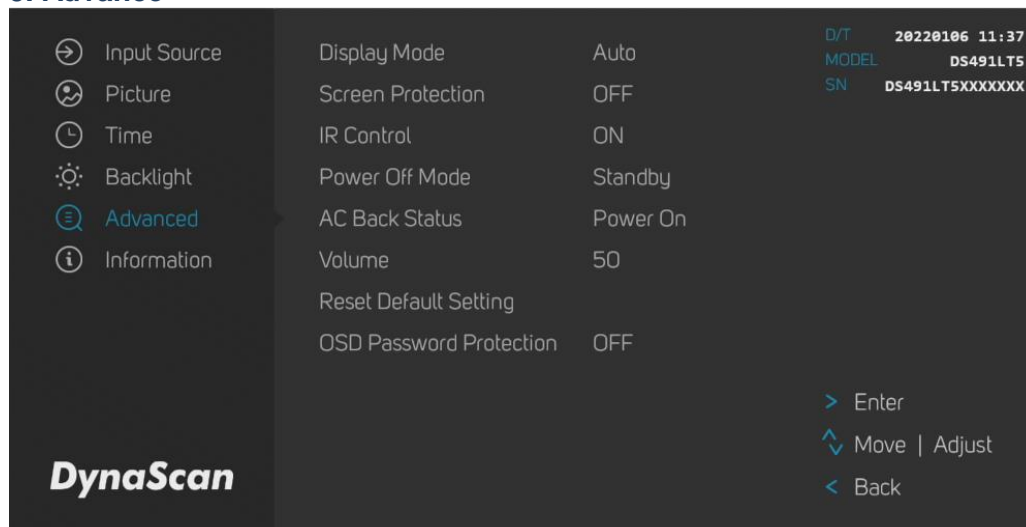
Input Source
Picture
Time
Backlight
Advanced
Information

Display Mode Auto
Screen Protection OFF
IR Control ON
Power Off Mode Standby
AC Back Status Power On
Volume 50
Reset Default Setting
OSD Password Protection OFF

D/T 20220106 11:37
MODEL DS491LT5
SN DS491LT5XXXXXXX

> Enter
Move | Adjust
< Back

DynaScan